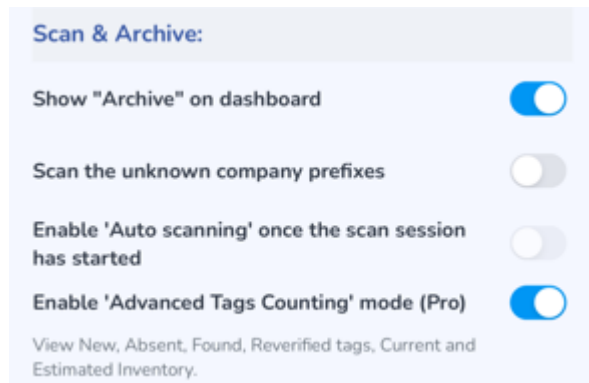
Scan & Archive:

Show "Archive" on dashboard

Scan the unknown company prefixes

Enable 'Auto scanning' once the scan session has started

Enable 'Advanced Tags Counting' mode (Pro)

View New, Absent, Found, Reverified tags, Current and Estimated Inventory.